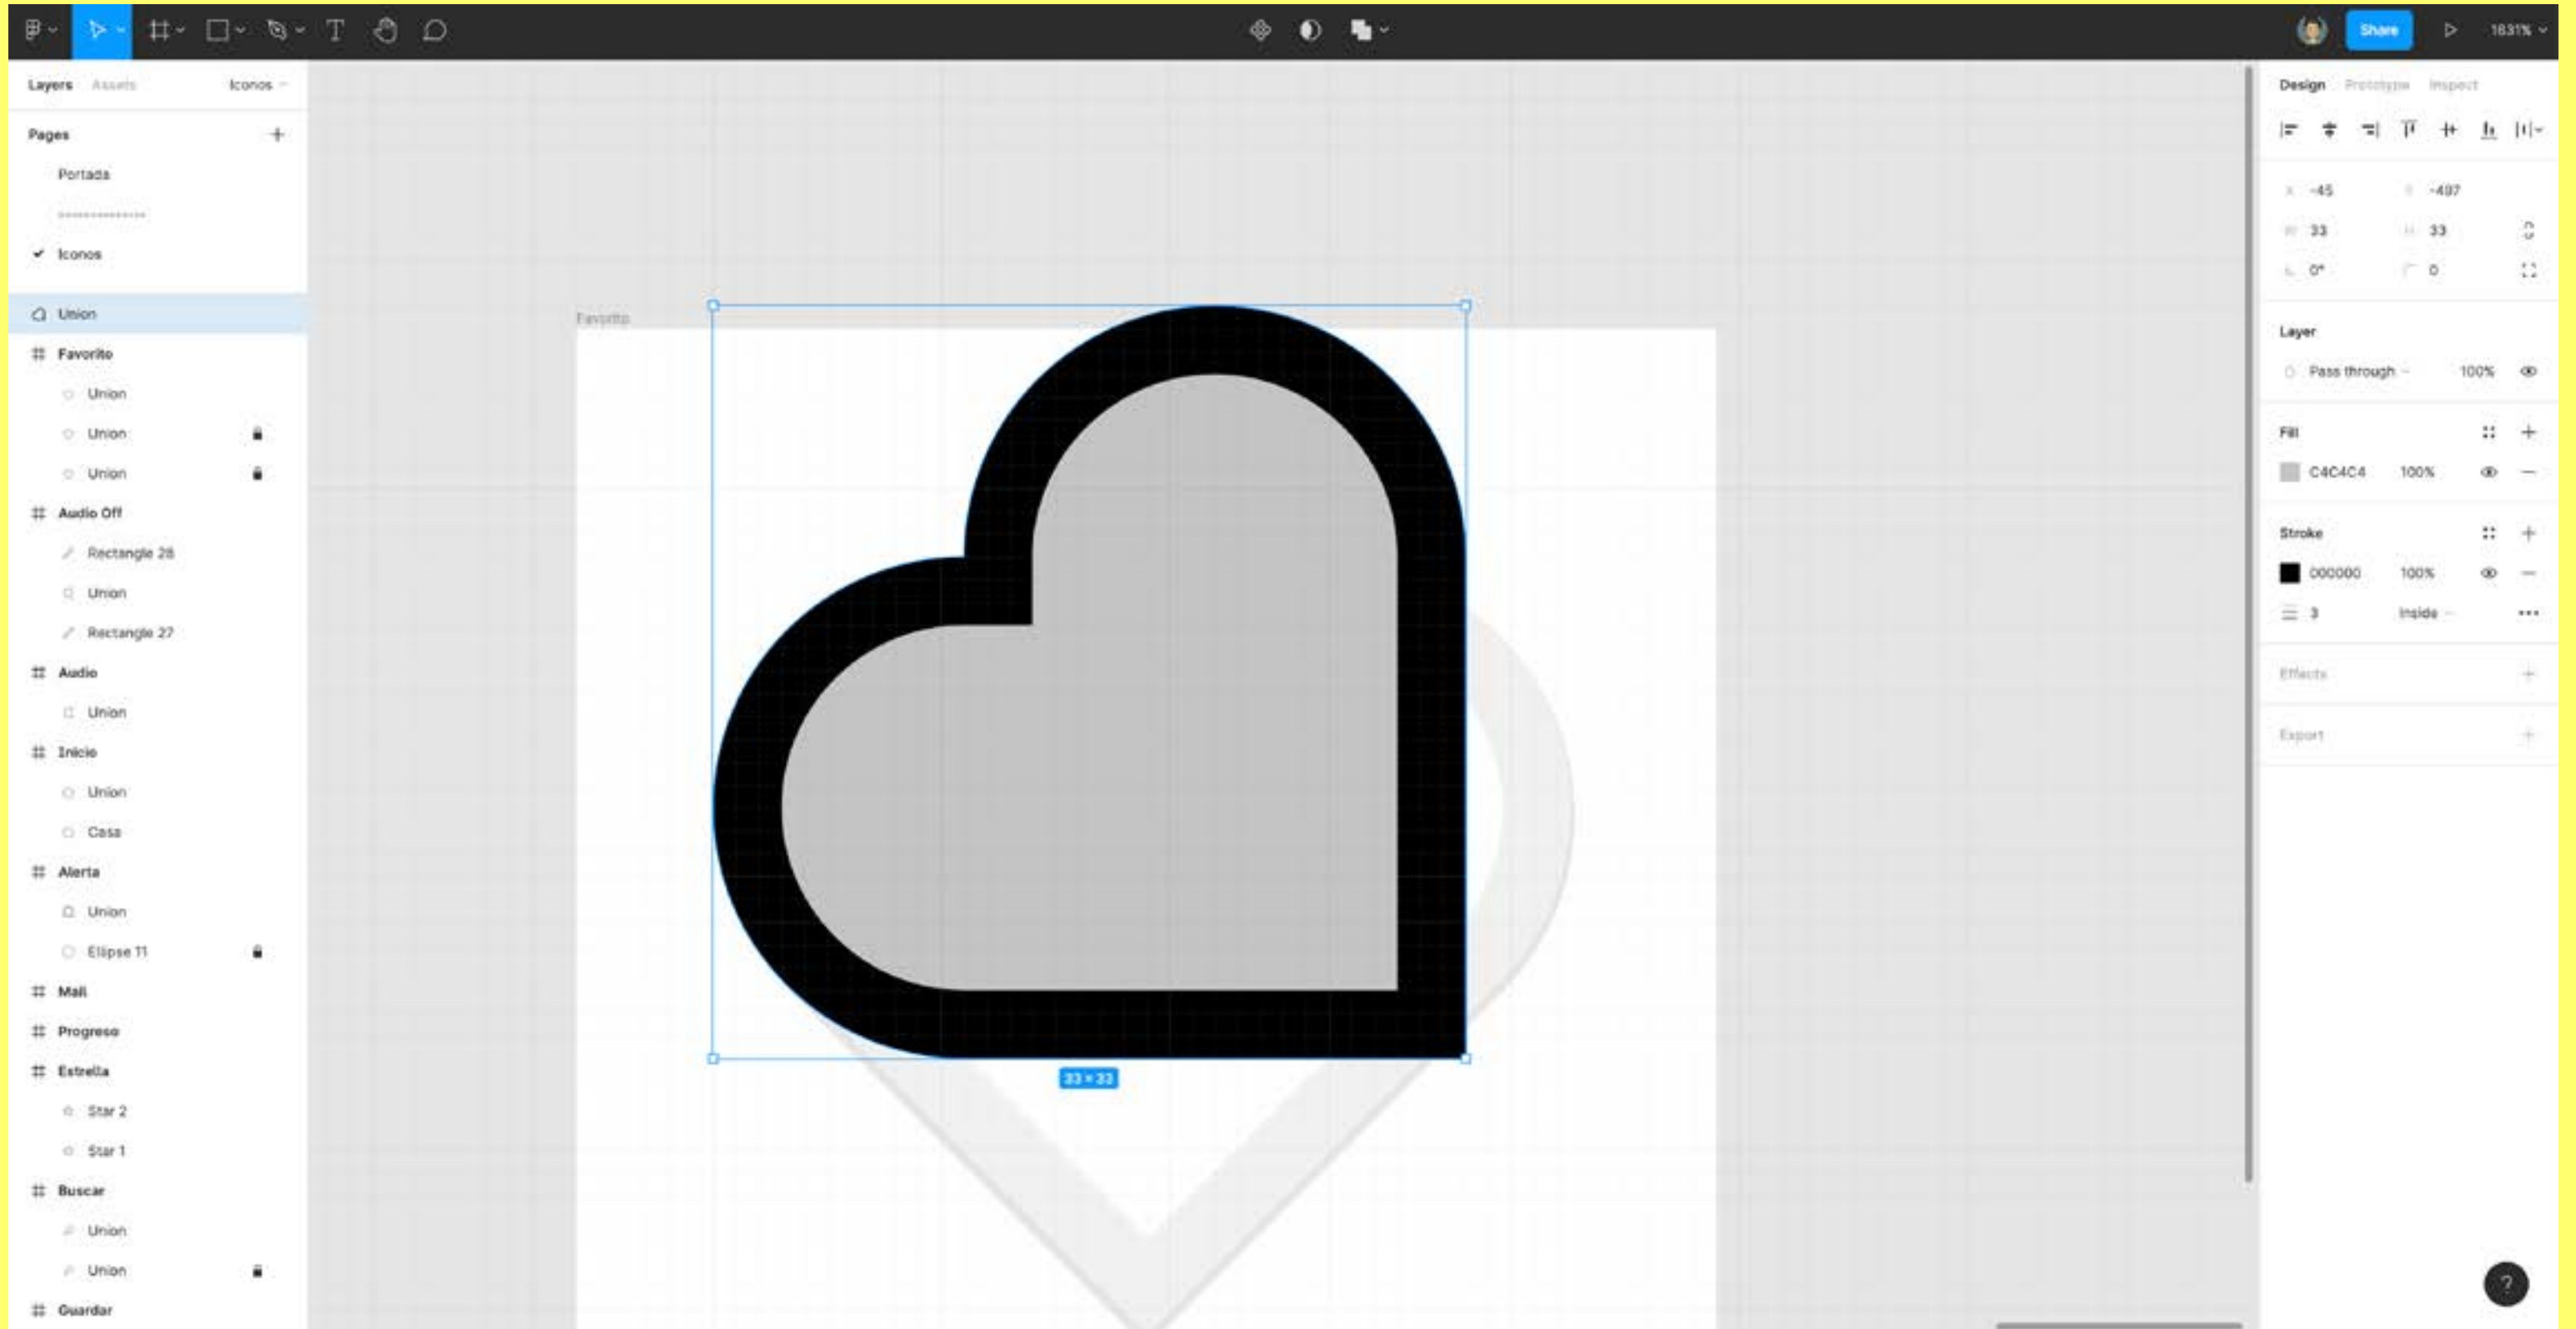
Share
1831%

Layers Assets Iconos

Pages
Portada
Iconos

Union
Favorito
Union
Union
Union
Audio Off
Rectangle 28
Union
Rectangle 27
Audio
Union
Inicio
Union
Casa
Alerta
Union
Ellipse 11
Mail
Progreso
Estrella
Star 2
Star 1
Buscar
Union
Union
Guardar

Favorito

33 × 33

Design Prototype Inspect

X -45
Y -497
W 33
H 33
0°
0

Layer
Pass through
100%

Fill
C4C4C4
100%

Stroke
000000
100%
3
Inside

Effects

Export

?